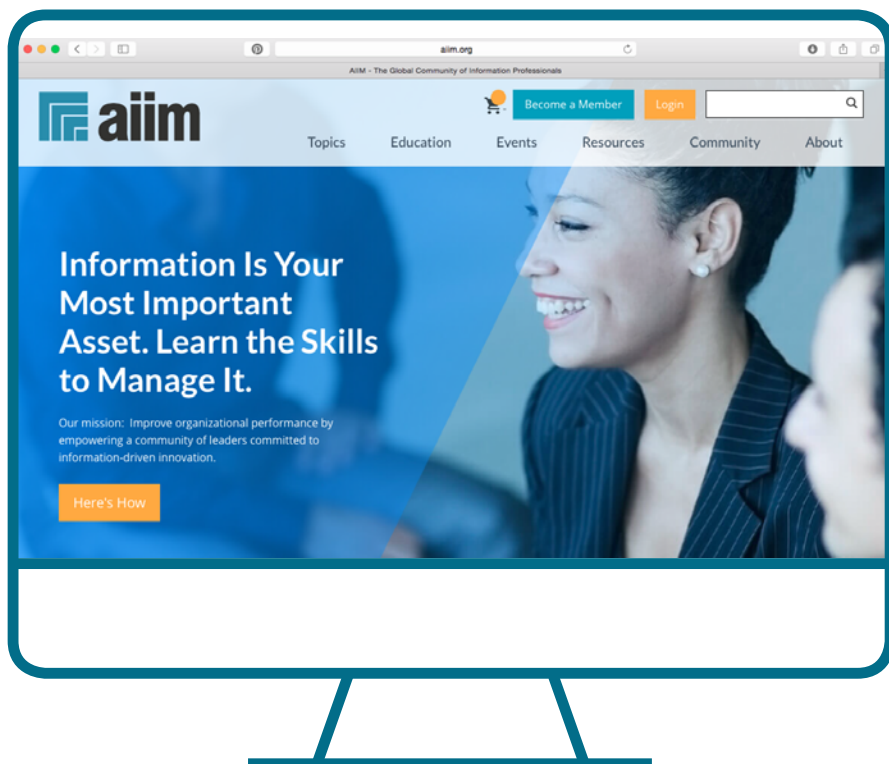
aiim.org

AIIM - The Global Community of Information Professionals

aiim

Become a Member

Login

Topics Education Events Resources Community About

Information Is Your Most Important Asset. Learn the Skills to Manage It.

Our mission: Improve organizational performance by empowering a community of leaders committed to information-driven innovation.

Here's How